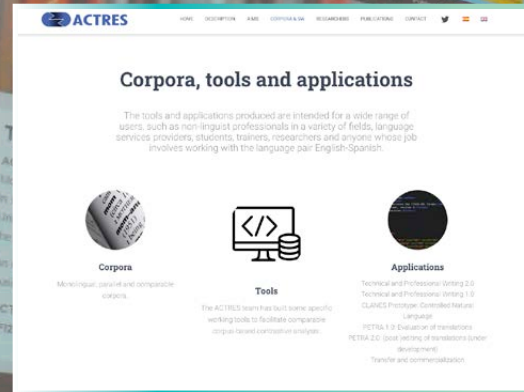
ACTRES

HOME DESCRIPTION AIMS CORPORA & SW RESEARCHERS PUBLICATIONS CONTACT

Corpora, tools and applications

The tools and applications produced are intended for a wide range of users, such as non-linguist professionals in a variety of fields, language services providers, students, trainers, researchers and anyone whose job involves working with the language pair English-Spanish.

</>

Corpora

Monolingual, parallel and comparable corpora.

Tools

The ACTRES team has built some specific working tools to facilitate comparative corpus-based contrastive analysis.

Applications

Technical and Professional Writing 2.0
Technical and Professional Writing 1.0
CLANES Prototype: Controlled Natural Language
PETRA 1.0: Evaluation of translations
PETRA 2.0: (post-)editing of translations (under development)
Transfer and commercialization